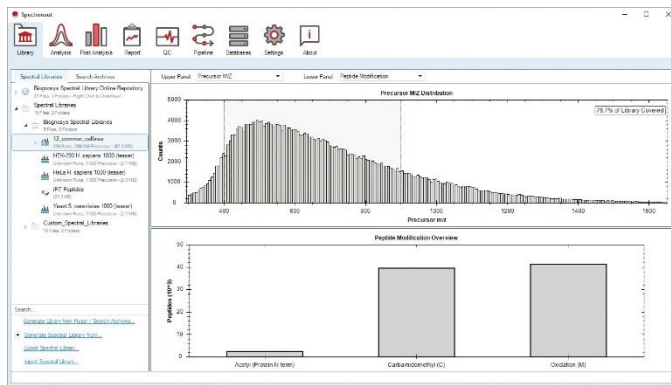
Spectronaut

Library Analysis Post Analysis Report QC Pipeline Databases Settings About

Spectral Libraries Search Archives

Biognosys Spectral Library Online Repository
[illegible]
Spectral Libraries
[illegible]
Biognosys Spectral Libraries
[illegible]
L2_common_caliiras
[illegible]
HEK-293 H. sapiens 1000 (teaser)
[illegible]
HeLa H. sapiens 1000 (teaser)
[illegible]
iRT Peptides
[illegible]
Yeast S. cerevisiae 1000 (teaser)
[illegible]
Custom_Spectral_Libraries
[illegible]

Search...
Generate Library from Pulsar / Search Archives...
Generate Spectral Library from...
Export Spectral Library...
Import Spectral Library...

Upper Panel Precursor M/Z
Lower Panel Peptide Modification

Precursor M/Z Distribution
78.7% of Library Covered
Counts
5000
4000
3000
2000
1000
0
400 600 800 1000 1200 1400 1600
Precursor m/z

Peptide Modification Overview
Peptides (10^3)
50
40
30
20
10
0
Acetyl (Protein N-term) Carbamidomethyl (C) Oxidation (M)